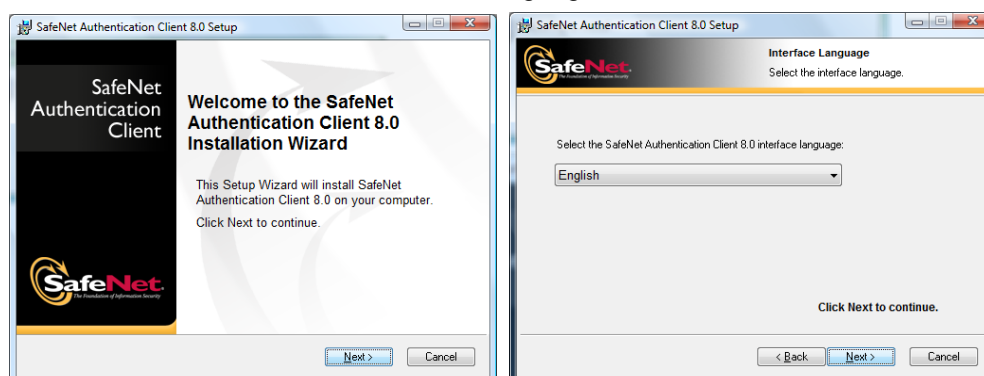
SafeNet Authentication Client 8.0 Setup

SafeNet Authentication Client

Welcome to the SafeNet Authentication Client 8.0 Installation Wizard

This Setup Wizard will install SafeNet Authentication Client 8.0 on your computer.

Click Next to continue.

SafeNet. The Foundation of Information Security

Next >

Cancel

SafeNet Authentication Client 8.0 Setup

SafeNet. The Foundation of Information Security

Interface Language

Select the interface language.

Select the SafeNet Authentication Client 8.0 interface language:

English

Click Next to continue.

< Back

Next >

Cancel